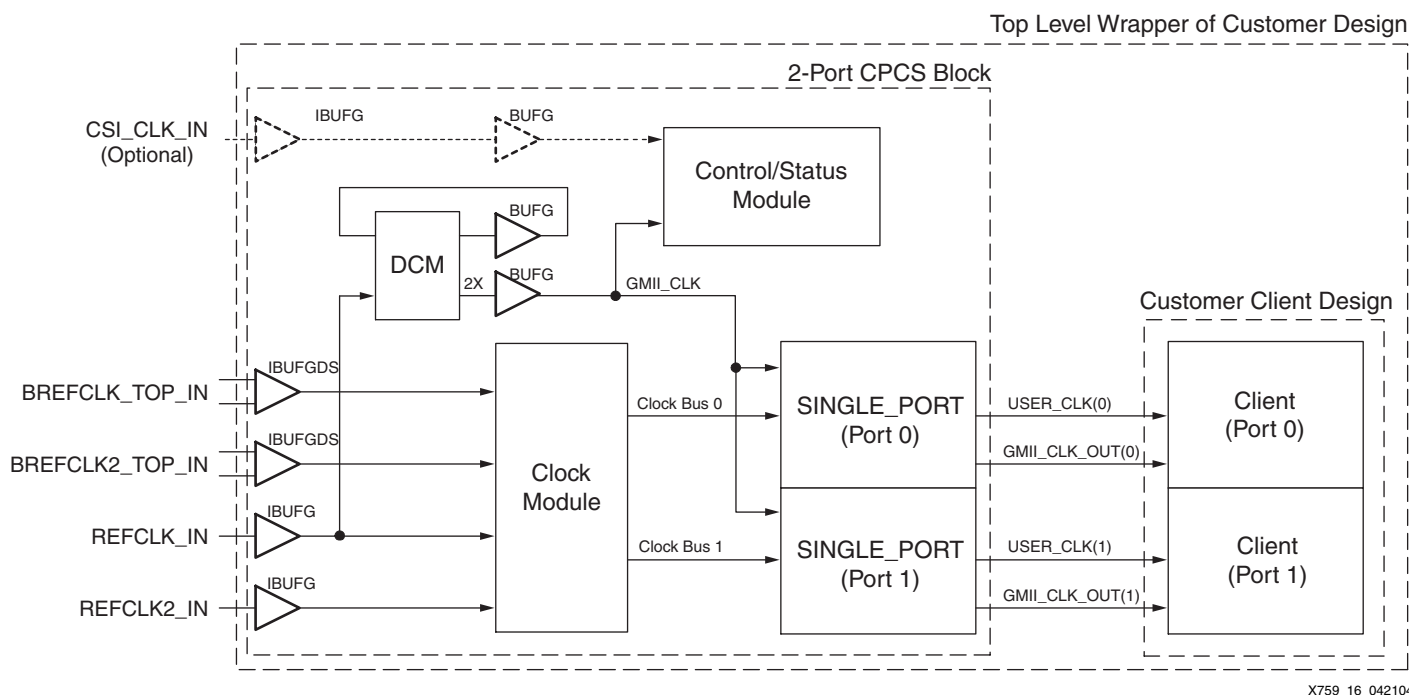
Top Level Wrapper of Customer Design

2-Port CPCS Block

CSI_CLK_IN
(Optional)

IBUFG

BUFG

Control/Status Module

BUFG

DCM

2X

BUFG

GMII_CLK

Customer Client Design

IBUFGDS

BREFCLK_TOP_IN

Clock Bus 0

SINGLE_PORT
(Port 0)

USER_CLK(0)

Client
(Port 0)

IBUFGDS

GMII_CLK_OUT(0)

BREFCLK2_TOP_IN

Clock Module

IBUFG

REFCLK_IN

Clock Bus 1

SINGLE_PORT
(Port 1)

USER_CLK(1)

Client
(Port 1)

IBUFG

GMII_CLK_OUT(1)

REFCLK2_IN

X759_16_042104